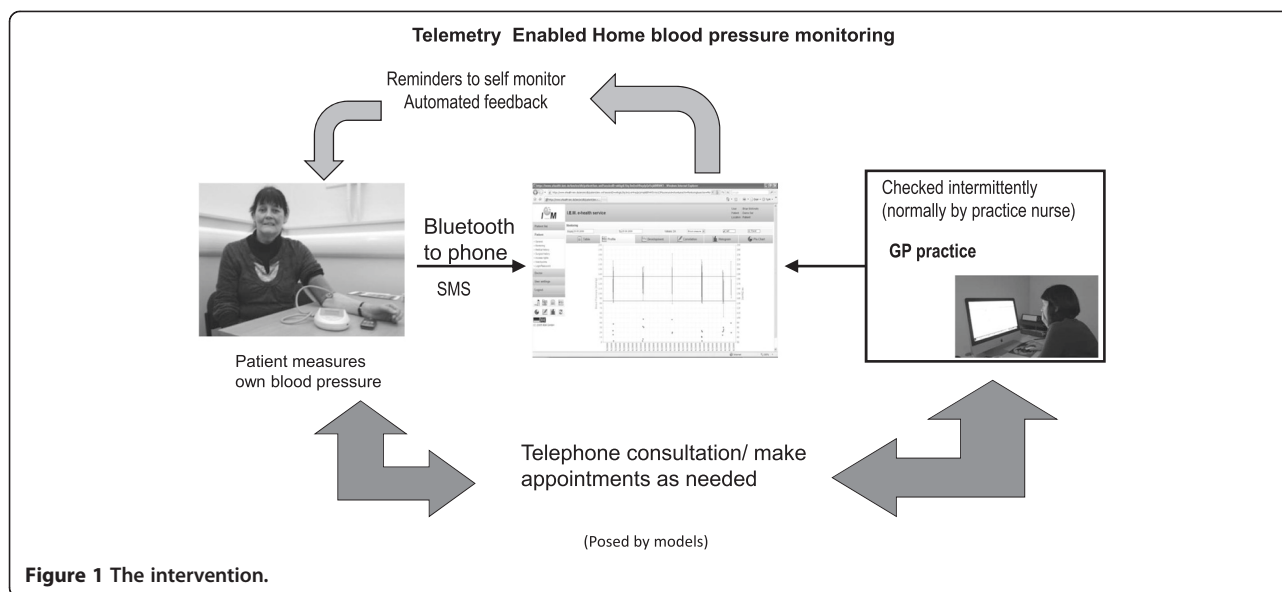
Telemetry Enabled Home blood pressure monitoring

Reminders to self monitor
Automated feedback

Bluetooth to phone

SMS

Checked intermittently (normally by practice nurse)

GP practice

Patient measures own blood pressure

Telephone consultation/ make appointments as needed

(Posed by models)

Figure 1 The intervention.